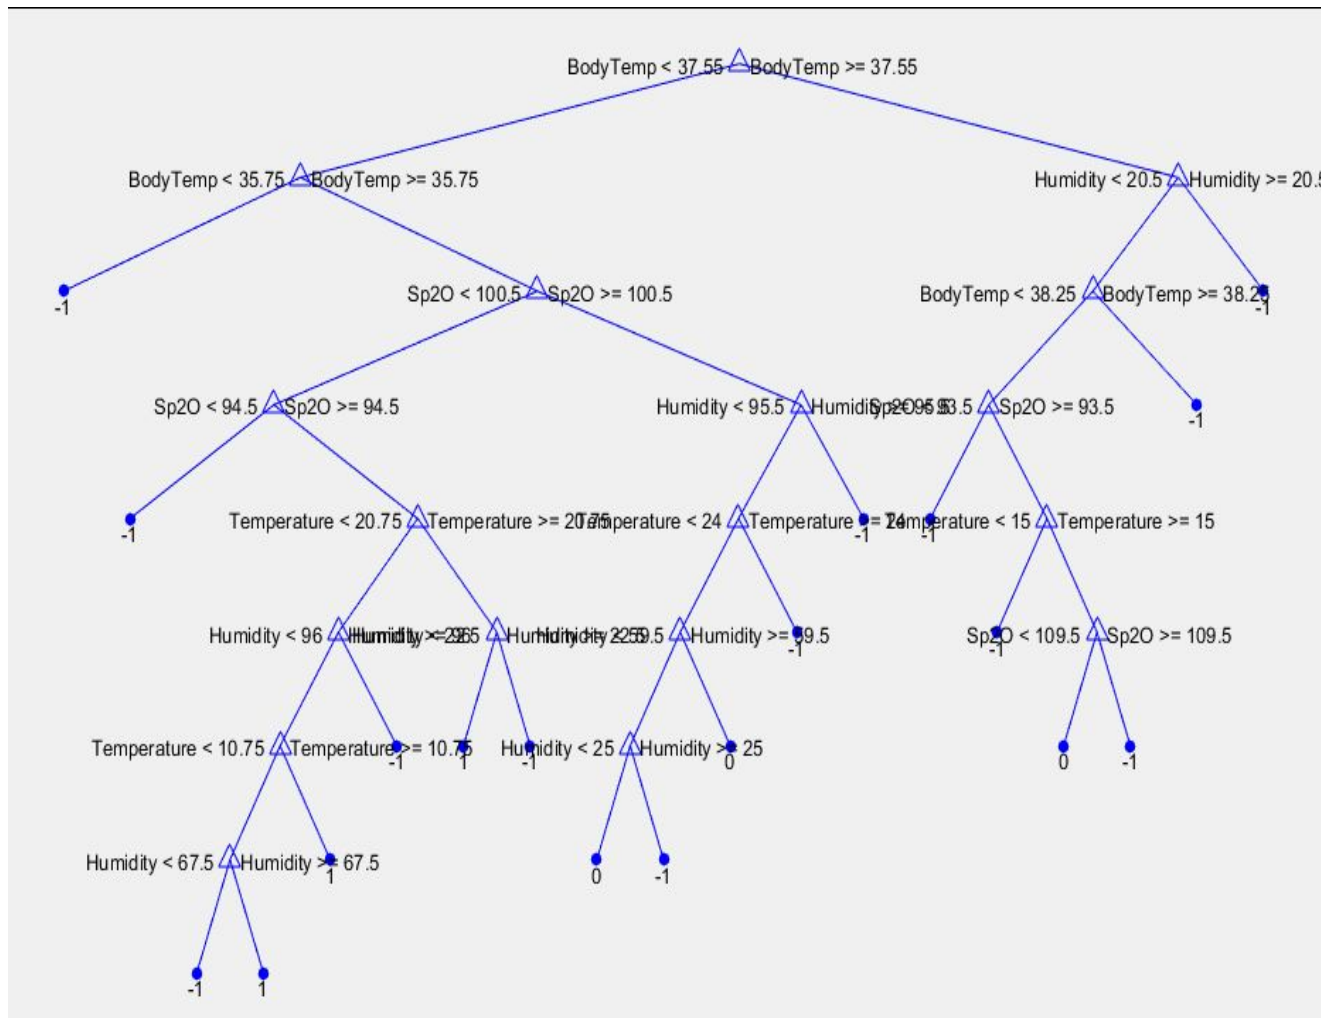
BodyTemp < 37.55 BodyTemp >= 37.55

BodyTemp < 35.75 BodyTemp >= 35.75

Humidity < 20.5 Humidity >= 20.5

-1

Sp2O < 100.5 Sp2O >= 100.5

BodyTemp < 38.25 BodyTemp >= 38.25

-1

Sp2O < 94.5 Sp2O >= 94.5

Humidity < 95.5 Humidity >= 95.5

Sp2O < 93.5 Sp2O >= 93.5

-1

-1

Temperature < 20.75 Temperature >= 20.75

Temperature < 24 Temperature >= 24

-1

-1

Temperature < 15 Temperature >= 15

Humidity < 96 Humidity >= 96

Humidity < 25 Humidity >= 25

Humidity < 89.5 Humidity >= 89.5

-1

Sp2O < 109.5 Sp2O >= 109.5

-1

Temperature < 10.75 Temperature >= 10.75

-1

1

-1

Humidity < 25 Humidity >= 25

0

0

-1

Humidity < 67.5 Humidity >= 67.5

1

0

-1

-1

1